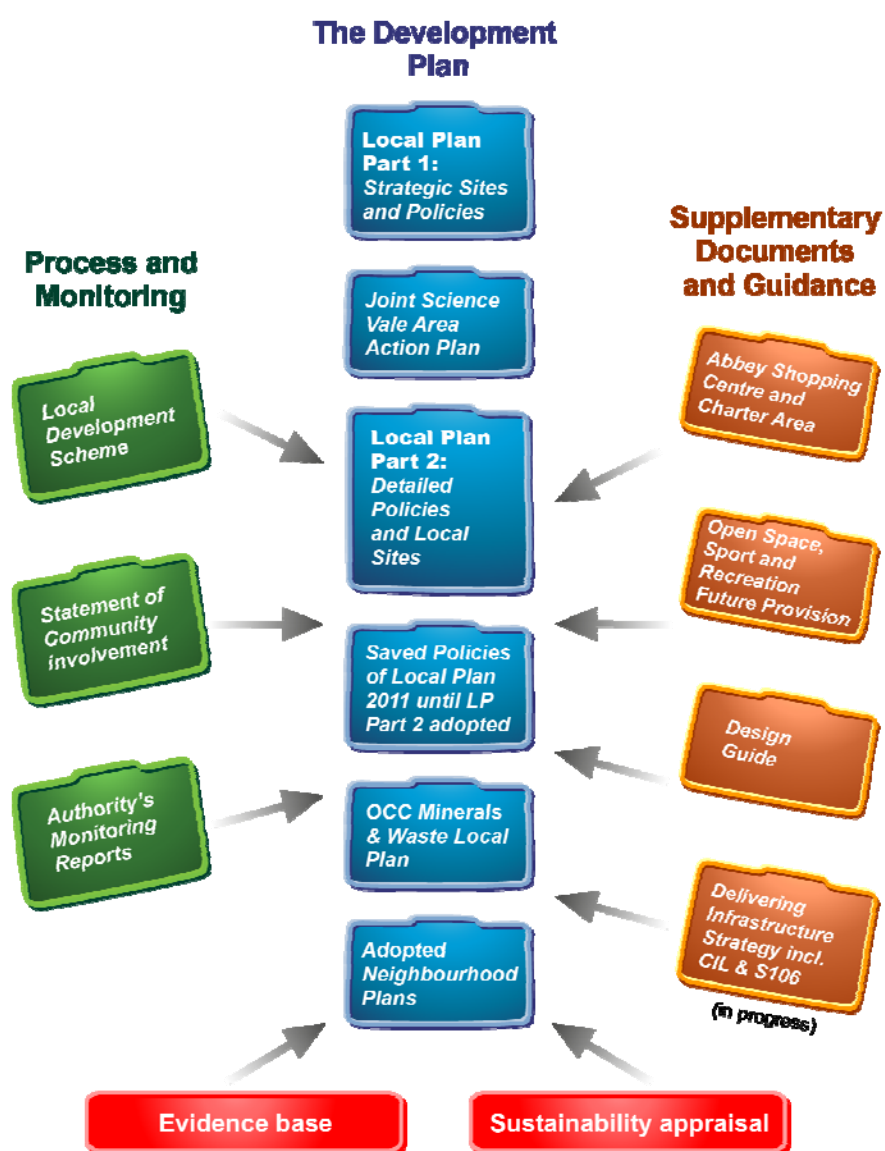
The Development Plan

Local Plan Part 1: Strategic Sites and Policies

Joint Science Vale Area Action Plan

Local Plan Part 2: Detailed Policies and Local Sites

Saved Policies of Local Plan 2011 until LP Part 2 adopted

OCC Minerals & Waste Local Plan

Adopted Neighbourhood Plans

Process and Monitoring

Local Development Scheme

Statement of Community involvement

Authority's Monitoring Reports

Supplementary Documents and Guidance

Abbey Shopping Centre and Charter Area

Open Space, Sport and Recreation Future Provision

Design Guide

Delivering Infrastructure Strategy incl. CIL & S106

(in progress)

Evidence base

Sustainability appraisal